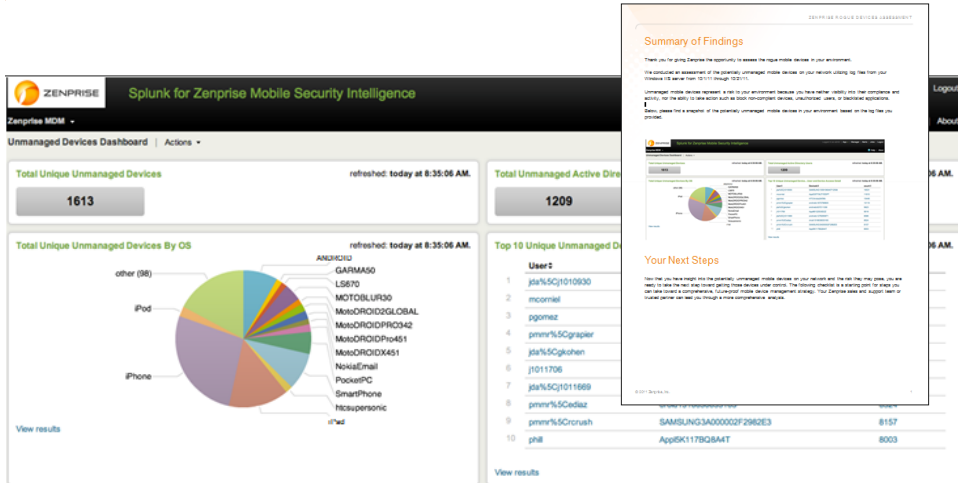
ZENPRISE

Splunk for Zenprise Mobile Security Intelligence

Zenprise MDM

Logout

About

Unmanaged Devices Dashboard | Actions

Total Unique Unmanaged Devices

refreshed: today at 8:35:06 AM.

1613

Total Unique Unmanaged Active Dire

06 AM.

1209

Total Unique Unmanaged Devices By OS

refreshed: today at 8:35:06 AM.

other (98)

iPod

iPhone

ANDROID

GARMA50

LS670

MOTOBLUR30

MotoDROID2GLOBAL

MotoDROIDPRO342

MotoDROIDPro451

MotoDROIDX451

NokiaEmail

PocketPC

SmartPhone

htcsupersonic

iPad

View results

Top 10 Unique Unmanaged De

06 AM.

| | User |  |  |
|---|---|---|---|
| 1 | jda%5Cj1010930 |  |  |
| 2 | mcorniel |  |  |
| 3 | pgomez |  |  |
| 4 | pmmr%5Cgrapier |  |  |
| 5 | jda%5Cgkohen |  |  |
| 6 | j1011706 |  |  |
| 7 | jda%5Cj1011669 |  |  |
| 8 | pmmr%5Cedlaz |  |  |
| 9 | pmmr%5Ccrush | SAMSUNG3A000002F2982E3 | 8157 |
| 10 | phill | Appl5K117BQ8A4T | 8003 |

View results

ZENPRISE MOBILE DEVICES ASSESSMENT

Summary of Findings

Thank you for giving Zenprise the opportunity to assess the rogue mobile devices in your environment.

We conducted an assessment of the potentially unmanaged mobile devices on your network utilizing log files from your Windows IIS server from 12/1/11 through 12/21/11.

Unmanaged mobile devices represent a risk to your environment because you have neither visibility into their compliance and activity, nor the ability to take action such as block non-compliant devices, unauthorized users, or blacklisted applications.

Below, please find a snapshot of the potentially unmanaged mobile devices in your environment based on the log files you provided.

Your Next Steps

Now that you have insight into the potentially unmanaged mobile devices on your network and the risk they may pose, you are ready to take the next step toward getting those devices under control. The following checklist is a starting point for steps you can take toward a comprehensive, future-proof mobile device management strategy. Your Zenprise sales and support team or trusted partner can lead you through a more comprehensive analysis.

© 2011 Zenprise, Inc.